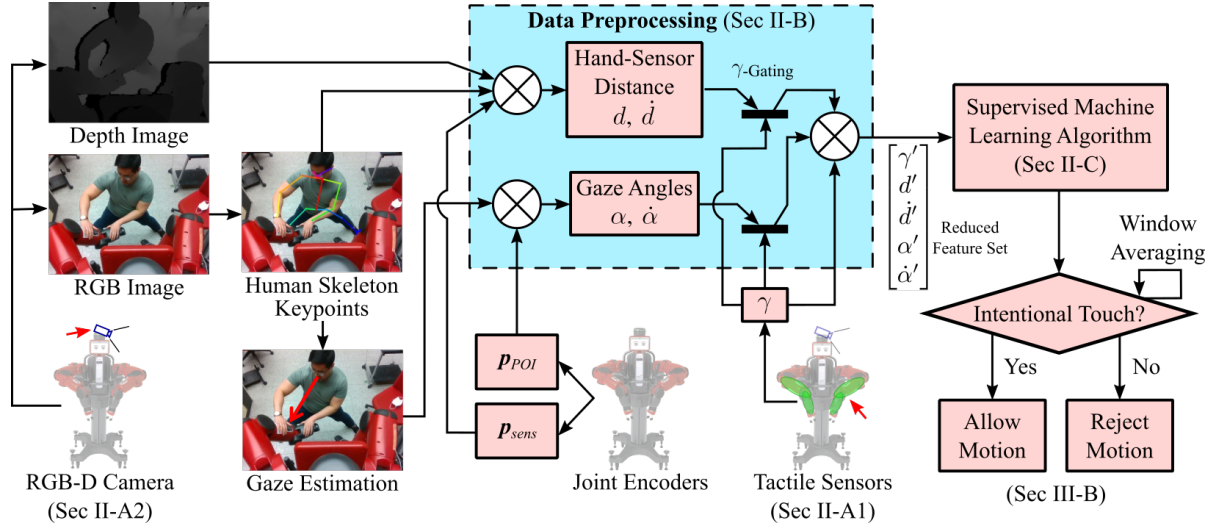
Depth Image

RGB Image

Human Skeleton Keypoints

Gaze Estimation

RGB-D Camera (Sec II-A2)

Data Preprocessing (Sec II-B)

Hand-Sensor Distance $d,\ \dot{d}$

$\gamma$-Gating

Gaze Angles $\alpha,\ \dot{\alpha}$

$\gamma$

$\boldsymbol{p}_{POI}$

$\boldsymbol{p}_{sens}$

Joint Encoders

Tactile Sensors (Sec II-A1)

$\begin{bmatrix} \gamma' \\ d' \\ \dot{d}' \\ \alpha' \\ \dot{\alpha}' \end{bmatrix}$

Reduced Feature Set

Supervised Machine Learning Algorithm (Sec II-C)

Window Averaging

Intentional Touch?

Yes

No

Allow Motion

Reject Motion

(Sec III-B)